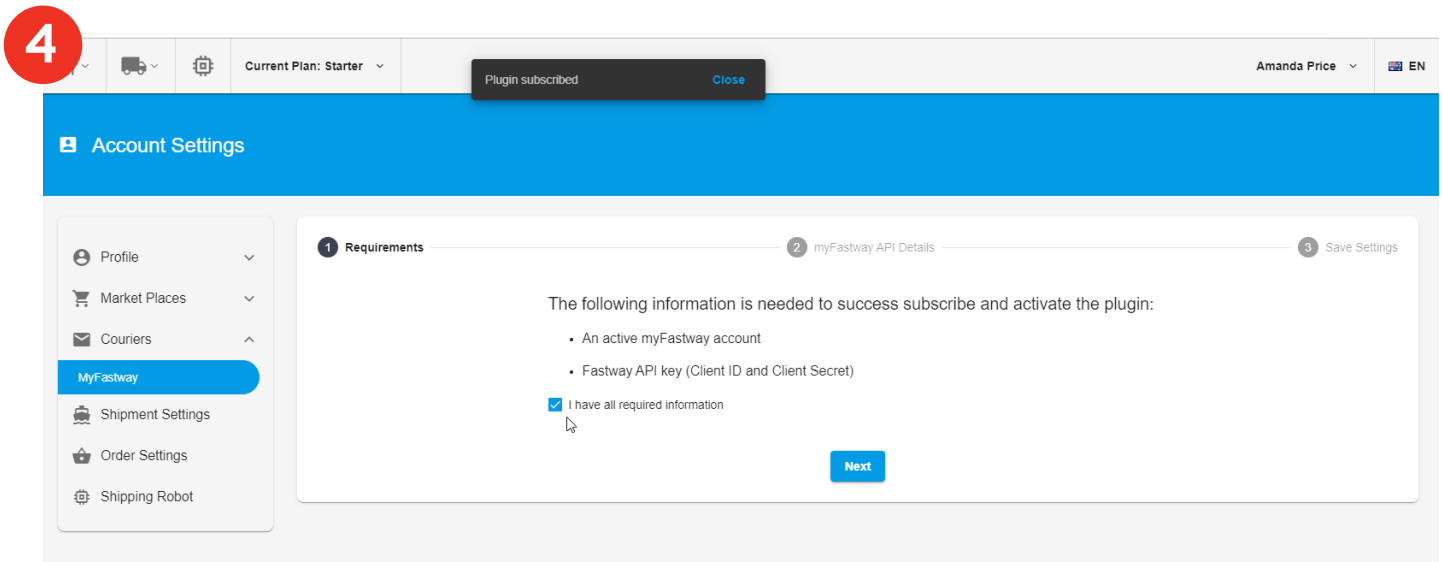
4

Current Plan: Starter

Plugin subscribed Close

Amanda Price

EN

Account Settings

Profile

Market Places

Couriers

MyFastway

Shipment Settings

Order Settings

Shipping Robot

1 Requirements

2 myFastway API Details

3 Save Settings

The following information is needed to success subscribe and activate the plugin:

• An active myFastway account

• Fastway API key (Client ID and Client Secret)

I have all required information

Next